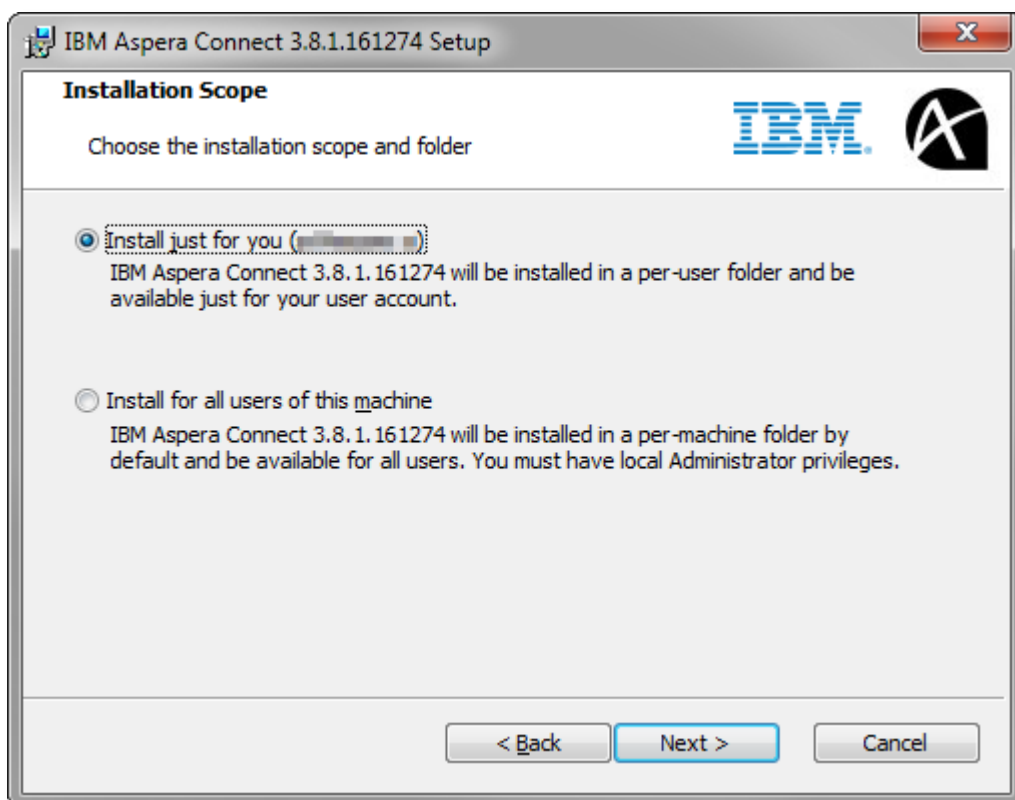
IBM Aspera Connect 3.8.1.161274 Setup

Installation Scope

Choose the installation scope and folder

IBM

Install just for you ([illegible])

IBM Aspera Connect 3.8.1.161274 will be installed in a per-user folder and be available just for your user account.

Install for all users of this machine

IBM Aspera Connect 3.8.1.161274 will be installed in a per-machine folder by default and be available for all users. You must have local Administrator privileges.

< Back

Next >

Cancel